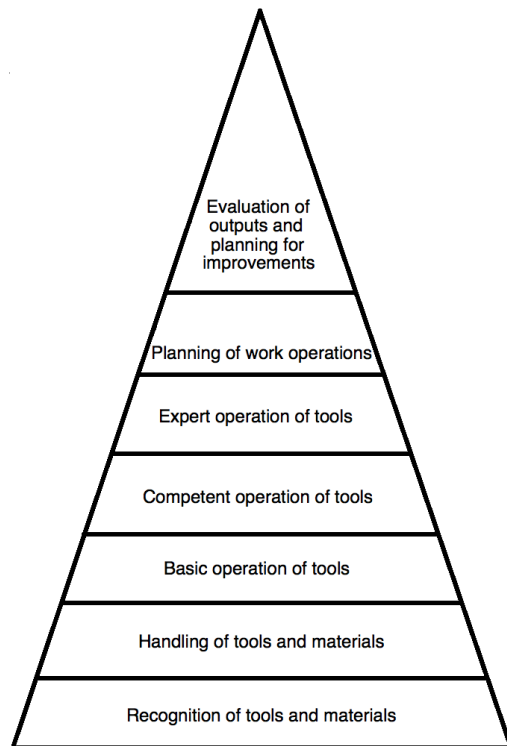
Evaluation of outputs and planning for improvements

Planning of work operations

Expert operation of tools

Competent operation of tools

Basic operation of tools

Handling of tools and materials

Recognition of tools and materials